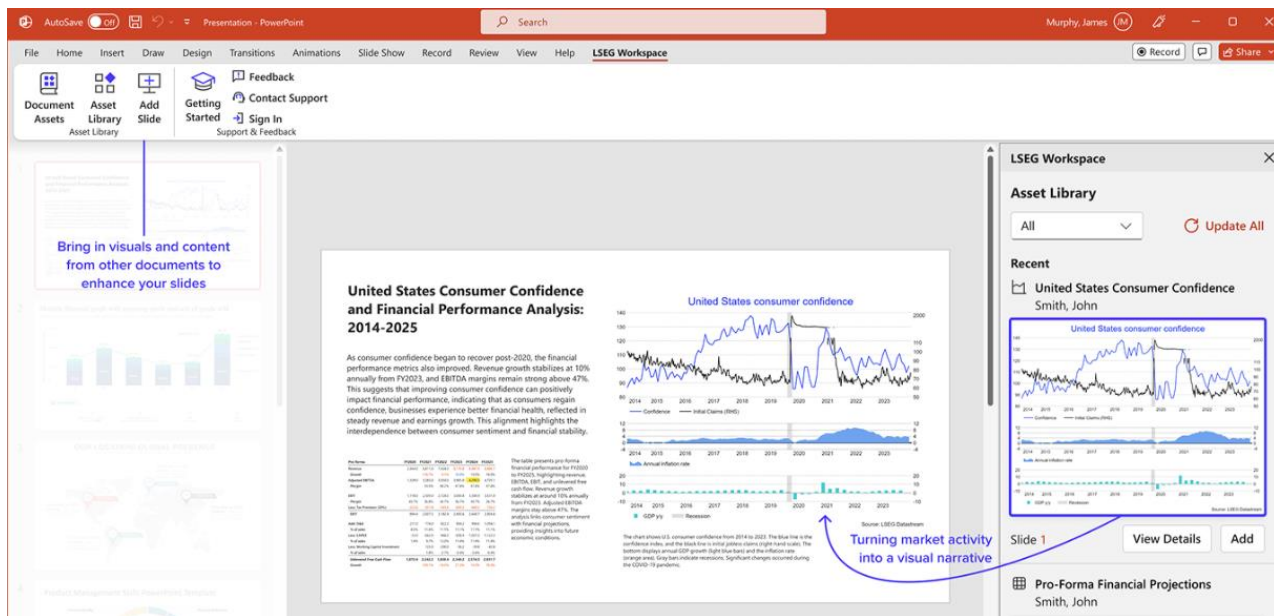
AutoSave Off Presentation - PowerPoint Search Murphy, James

File Home Insert Draw Design Transitions Animations Slide Show Record Review View Help LSEG Workspace Record Share

Document Assets Asset Library Add Slide Asset Library Getting Started Feedback Contact Support Sign In Support & Feedback

Bring in visuals and content from other documents to enhance your slides

United States Consumer Confidence and Financial Performance Analysis: 2014-2025

As consumer confidence began to recover post-2020, the financial performance metrics also improved. Revenue growth stabilizes at 10% annually from FY2023, and EBITDA margins remain strong above 47%. This suggests that improving consumer confidence can positively impact financial performance, indicating that as consumers regain confidence, businesses experience better financial health, reflected in steady revenue and earnings growth. This alignment highlights the interdependence between consumer sentiment and financial stability.

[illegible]

United States consumer confidence

Confidence Initial Claims (RHS)

Annual inflation rate

GDP y/y Recession

Source: LSEG Datastream

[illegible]

Turning market activity into a visual narrative

LSEG Workspace

Asset Library

All

Update All

Recent

United States Consumer Confidence
Smith, John

United States consumer confidence

Slide 1 View Details Add

Pro-Forma Financial Projections
Smith, John